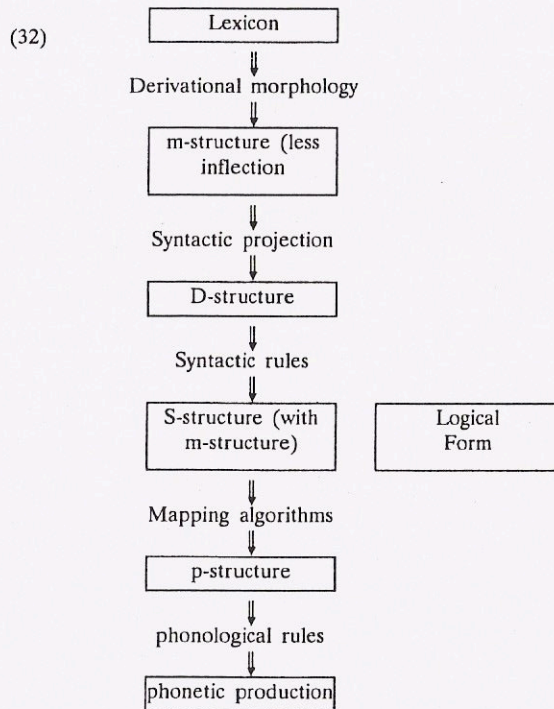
(32)

Lexicon

Derivational morphology

m-structure (less inflection

Syntactic projection

D-structure

Syntactic rules

S-structure (with m-structure)

Logical Form

Mapping algorithms

p-structure

phonological rules

phonetic production